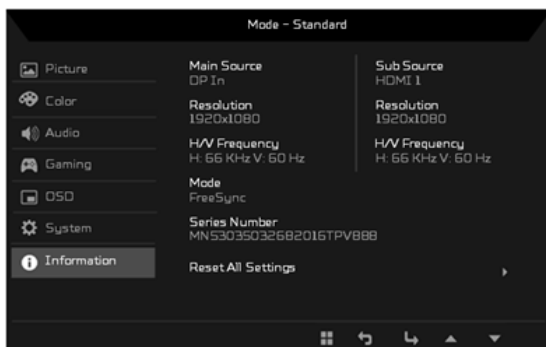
Mode - Standard

Picture
Color
Audio
Gaming
OSD
System
Information

Main Source
DP In

Resolution
1920x1080

H/V Frequency
H: 66 KHz V: 60 Hz

Mode
FreeSync

Series Number
MN53035032682016TPV888

Sub Source
HDMI 1

Resolution
1920x1080

H/V Frequency
H: 66 KHz V: 60 Hz

Reset All Settings